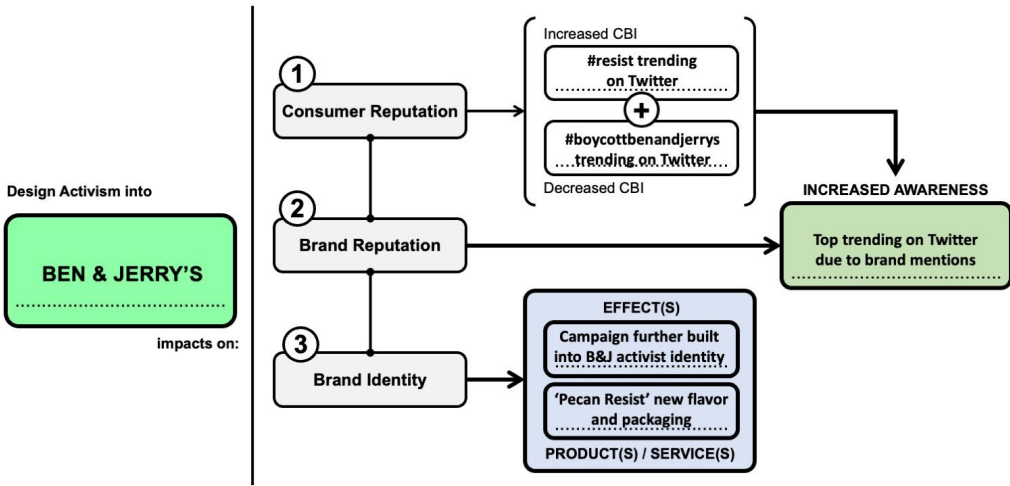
Design Activism into

BEN & JERRY'S

impacts on:

1
Consumer Reputation

Increased CBI

#resist trending on Twitter

+

#boycottbenandjerrys trending on Twitter

Decreased CBI

INCREASED AWARENESS

2
Brand Reputation

Top trending on Twitter due to brand mentions

3
Brand Identity

EFFECT(S)

Campaign further built into B&J activist identity

'Pecan Resist' new flavor and packaging

PRODUCT(S) / SERVICE(S)